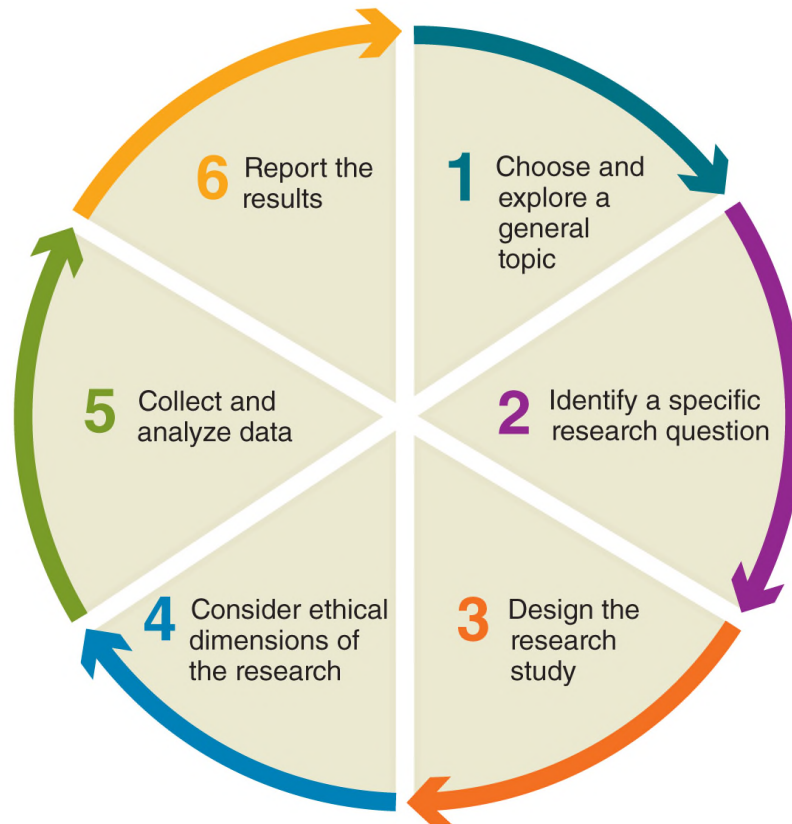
6 Report the results

1 Choose and explore a general topic

5 Collect and analyze data

2 Identify a specific research question

4 Consider ethical dimensions of the research

3 Design the research study